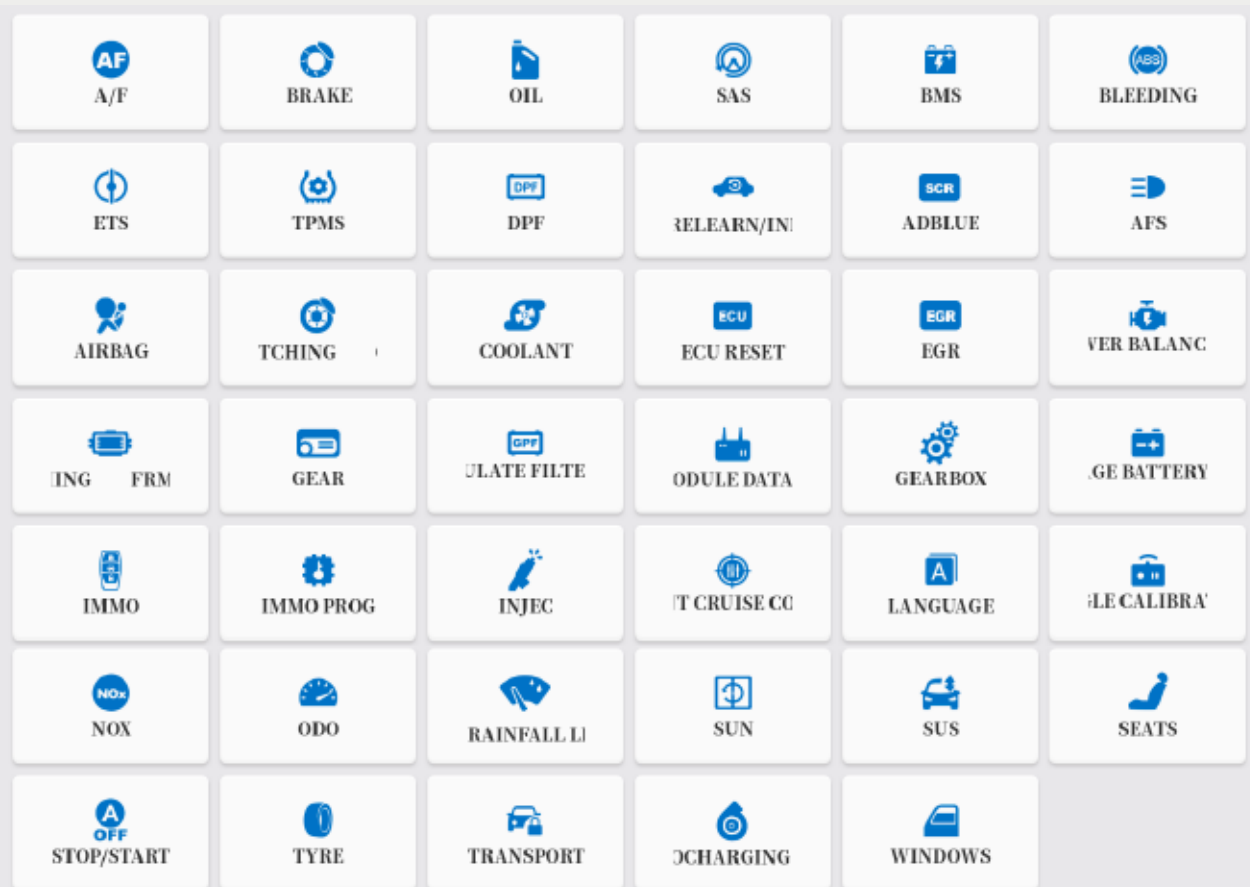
AF
A/F

BRAKE

OIL

SAS

BMS

ABS
BLEEDING

ETS

TPMS

DPF
DPF

RELEARN/INI

SCR
ADBLUE

AFS

AIRBAG

TCHING

COOLANT

ECU
ECU RESET

EGR
EGR

VER BALANC

ING FRM

GEAR

GPF
ULATE FILTE

ODULE DATA

GEARBOX

GE BATTERY

IMMO

IMMO PROG

INJEC

T CRUISE CO

A
LANGUAGE

LE CALIBRA

NOx
NOX

ODO

RAINFALL LI

SUN

SUS

SEATS

A
OFF
STOP/START

TYRE

TRANSPORT

OCHARGING

WINDOWS